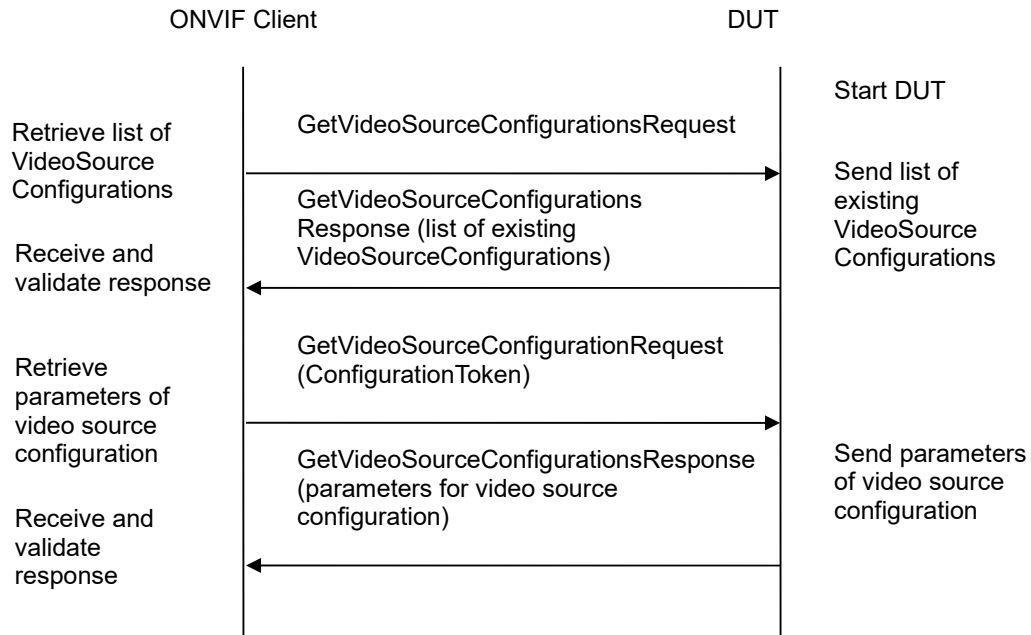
ONVIF Client

DUT

Start DUT

Retrieve list of VideoSource Configurations

GetVideoSourceConfigurationsRequest

Send list of existing VideoSource Configurations

GetVideoSourceConfigurations Response (list of existing VideoSourceConfigurations)

Receive and validate response

Retrieve parameters of video source configuration

GetVideoSourceConfigurationRequest (ConfigurationToken)

GetVideoSourceConfigurationsResponse (parameters for video source configuration)

Send parameters of video source configuration

Receive and validate response